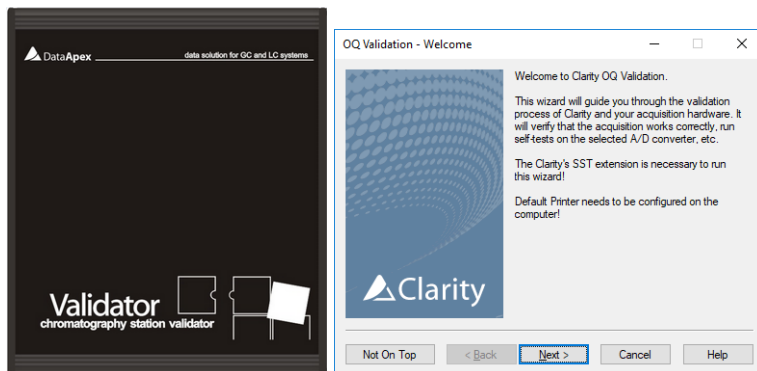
DataApex data solution for GC and LC systems

Validator
chromatography station validator

OQ Validation - Welcome

Welcome to Clarity OQ Validation.

This wizard will guide you through the validation process of Clarity and your acquisition hardware. It will verify that the acquisition works correctly, run self-tests on the selected A/D converter, etc.

The Clarity's SST extension is necessary to run this wizard!

Default Printer needs to be configured on the computer!

Clarity

Not On Top
< Back
Next >
Cancel
Help